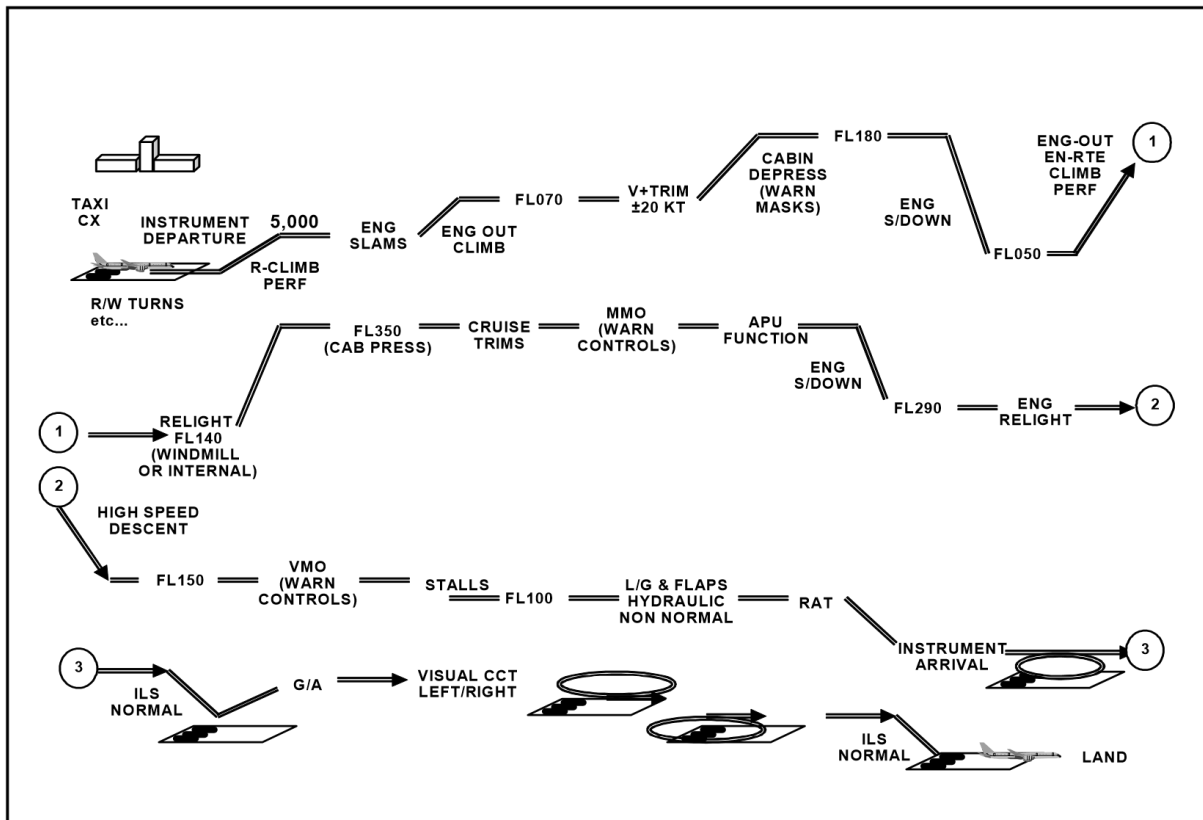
TAXI
CX

INSTRUMENT DEPARTURE

5,000

R/W TURNS
etc...

R-CLIMB PERF

ENG SLAMS

ENG OUT CLIMB

FL070

V+TRIM
±20 KT

CABIN DEPRESS (WARN MASKS)

FL180

ENG S/DOWN

FL050

ENG-OUT EN-RTE CLIMB PERF

1

1

RELIGHT FL140 (WINDMILL OR INTERNAL)

FL350 (CAB PRESS)

CRUISE TRIMS

MMO (WARN CONTROLS)

APU FUNCTION

ENG S/DOWN

FL290

ENG RELIGHT

2

2

HIGH SPEED DESCENT

FL150

VMO (WARN CONTROLS)

STALLS

FL100

L/G & FLAPS HYDRAULIC NON NORMAL

RAT

INSTRUMENT ARRIVAL

3

3

ILS NORMAL

G/A

VISUAL CCT LEFT/RIGHT

ILS NORMAL

LAND